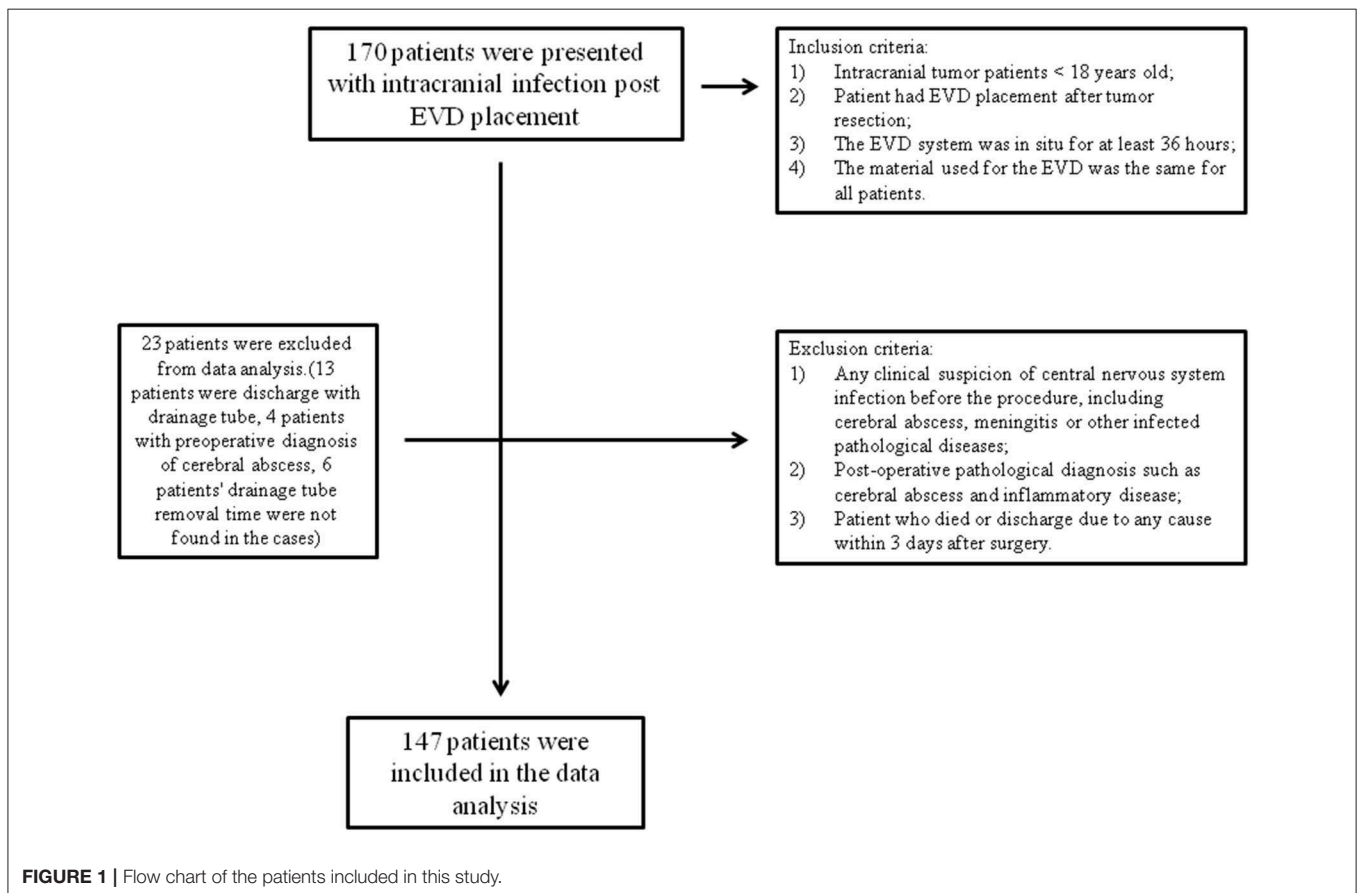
170 patients were presented with intracranial infection post EVD placement

Inclusion criteria:
1) Intracranial tumor patients < 18 years old;
2) Patient had EVD placement after tumor resection;
3) The EVD system was in situ for at least 36 hours;
4) The material used for the EVD was the same for all patients.

23 patients were excluded from data analysis.(13 patients were discharge with drainage tube, 4 patients with preoperative diagnosis of cerebral abscess, 6 patients' drainage tube removal time were not found in the cases)

Exclusion criteria:
1) Any clinical suspicion of central nervous system infection before the procedure, including cerebral abscess, meningitis or other infected pathological diseases;
2) Post-operative pathological diagnosis such as cerebral abscess and inflammatory disease;
3) Patient who died or discharge due to any cause within 3 days after surgery.

147 patients were included in the data analysis

FIGURE 1 | Flow chart of the patients included in this study.